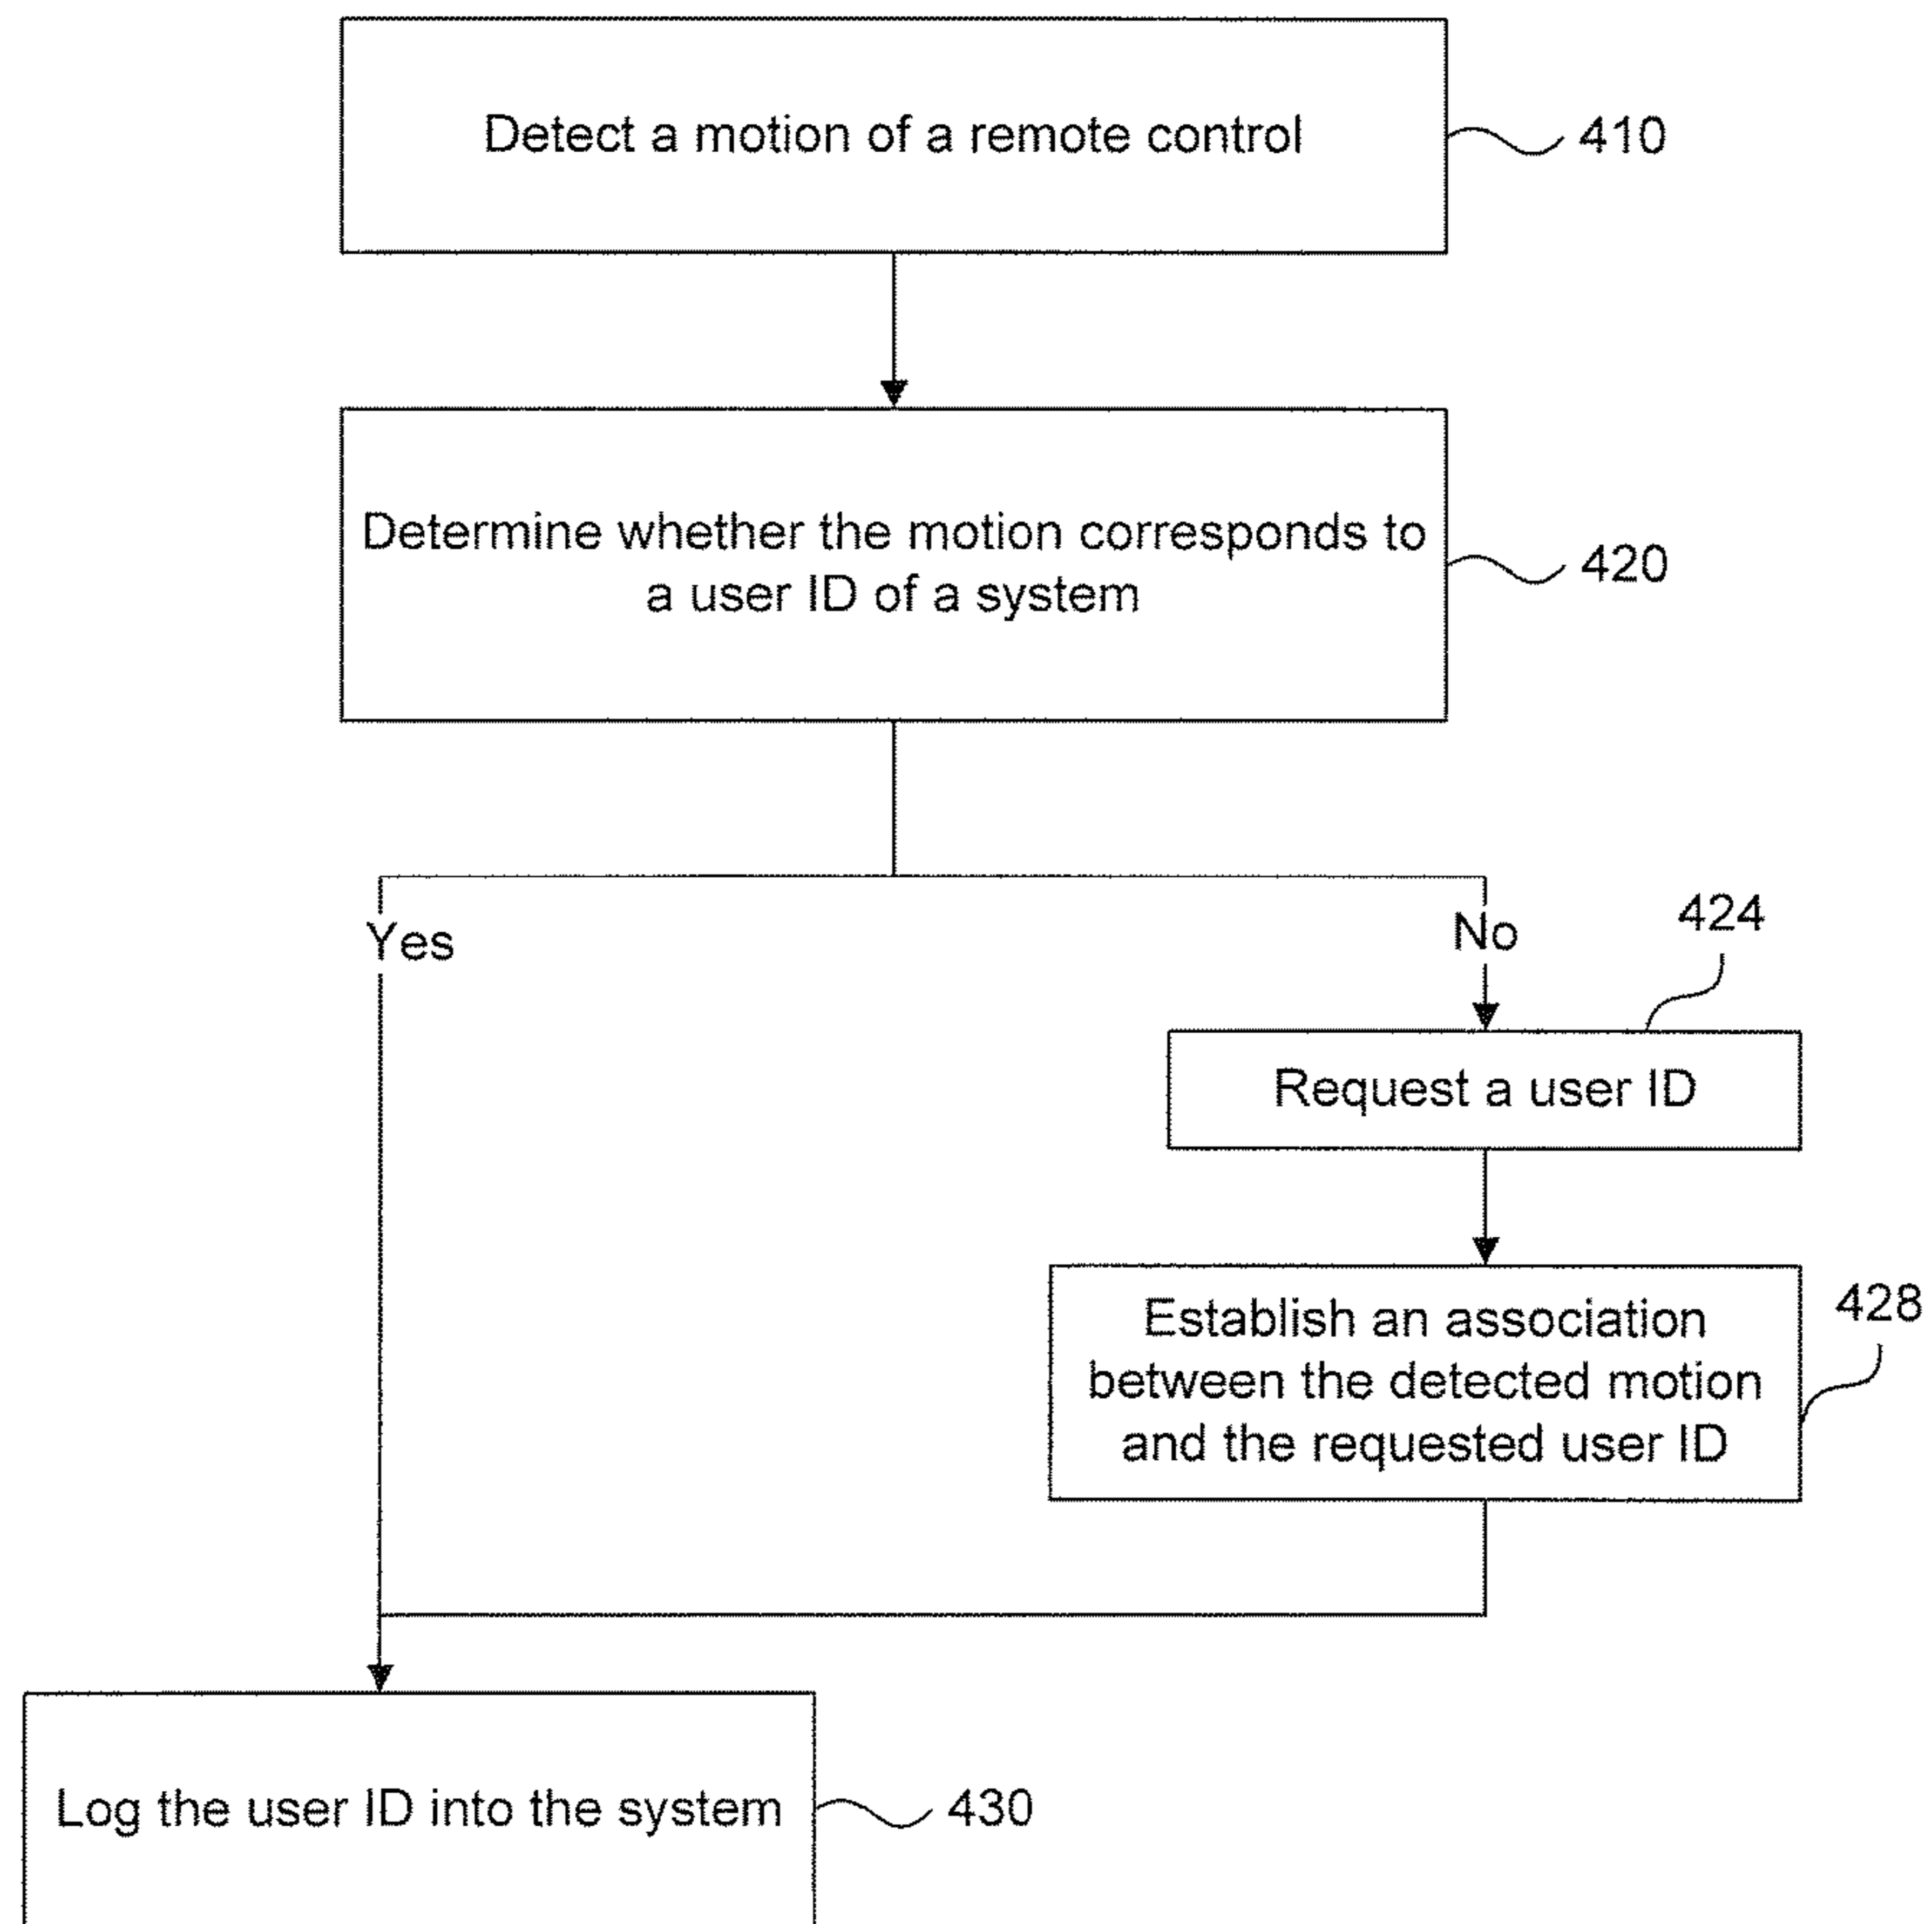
Detect a motion of a remote control

410

Determine whether the motion corresponds to a user ID of a system

420

Yes

No

424

Request a user ID

Establish an association between the detected motion and the requested user ID

428

Log the user ID into the system

430